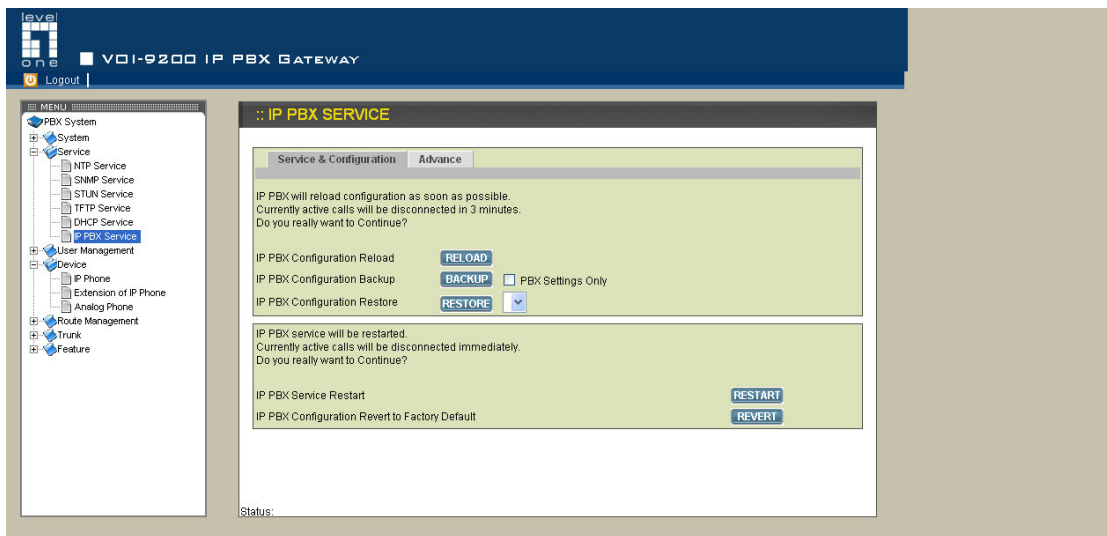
level one

VOI-9200 IP PBX GATEWAY

Logout

MENU

PBX System
System
Service
NTP Service
SNMP Service
STUN Service
TFTP Service
DHCP Service
IP PBX Service
User Management
Device
IP Phone
Extension of IP Phone
Analog Phone
Route Management
Trunk
Feature

:: IP PBX SERVICE

Service & Configuration | Advance

IP PBX will reload configuration as soon as possible.
Currently active calls will be disconnected in 3 minutes.
Do you really want to Continue?

IP PBX Configuration Reload RELOAD
IP PBX Configuration Backup BACKUP PBX Settings Only
IP PBX Configuration Restore RESTORE

IP PBX service will be restarted.
Currently active calls will be disconnected immediately.
Do you really want to Continue?

IP PBX Service Restart RESTART
IP PBX Configuration Revert to Factory Default REVERT

Status: